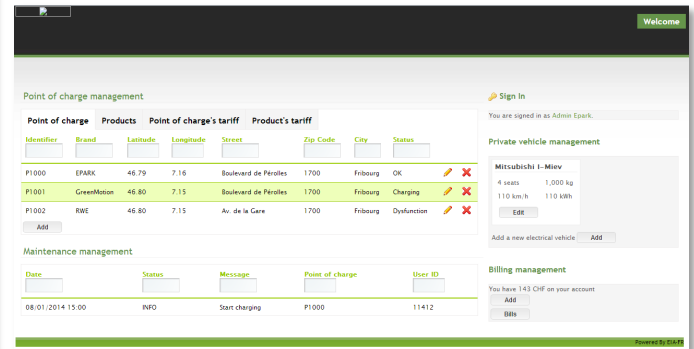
Welcome

Point of charge management

Point of charge | Products | Point of charge's tariff | Product's tariff

| Identifier | Brand | Latitude | Longitude | Street | Zip Code | City | Status |
|---|---|---|---|---|---|---|---|
| P1000 | EPARK | 46.79 | 7.16 | Boulevard de Pérolles | 1700 | Fribourg | OK |
| P1001 | GreenMotion | 46.80 | 7.15 | Boulevard de Pérolles | 1700 | Fribourg | Charging |
| P1002 | RWE | 46.80 | 7.15 | Av. de la Gare | 1700 | Fribourg | Dysfunction |

Add

Maintenance management

| Date | Status | Message | Point of charge | User ID |
|---|---|---|---|---|
| 08/01/2014 15:00 | INFO | Start charging | P1000 | 11412 |

Sign In

You are signed in as Admin Epark.

Private vehicle management

Mitsubishi i-Miev
4 seats 1,000 kg
110 km/h 110 kWh
Edit

Add a new electrical vehicle Add

Billing management

You have 143 CHF on your account
Add
Bills

Powered By EIA-FR